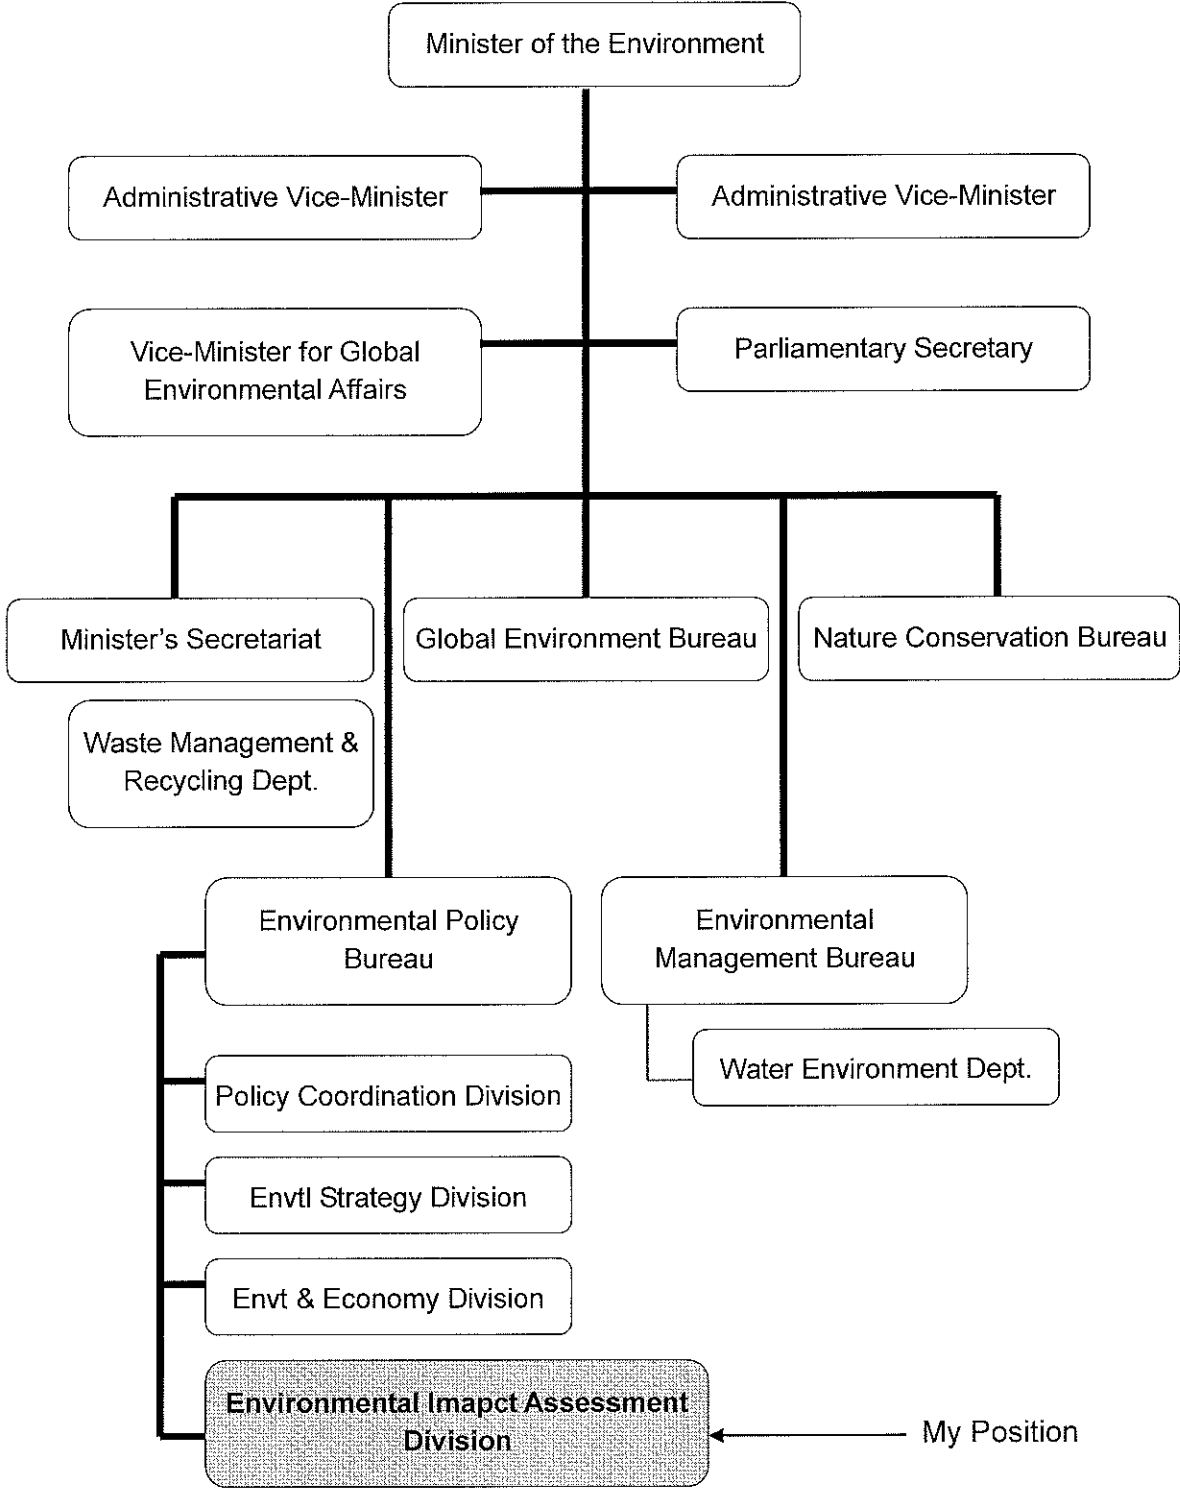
Minister of the Environment

Administrative Vice-Minister

Administrative Vice-Minister

Vice-Minister for Global Environmental Affairs

Parliamentary Secretary

Minister's Secretariat

Global Environment Bureau

Nature Conservation Bureau

Waste Management & Recycling Dept.

Environmental Policy Bureau

Environmental Management Bureau

Water Environment Dept.

Policy Coordination Division

Envtl Strategy Division

Envt & Economy Division

Environmental Imapct Assessment Division

My Position